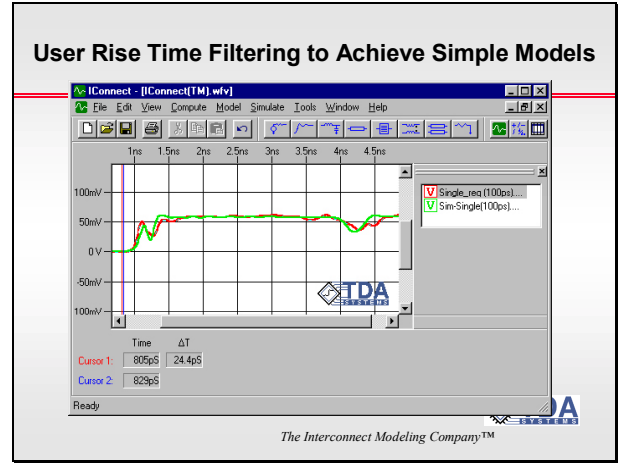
User Rise Time Filtering to Achieve Simple Models

IConnect - [IConnect(TM).wfv]

File Edit View Compute Model Simulate Tools Window Help

1ns 1.5ns 2ns 2.5ns 3ns 3.5ns 4ns 4.5ns

100mV
50mV
0 V
-50mV
-100mV

TDA SYSTEMS

V Single_req (100ps)....
V Sim-Single(100ps)....

Time ΔT
Cursor 1: 805pS 24.4pS
Cursor 2: 829pS

Ready

TDA SYSTEMS

The Interconnect Modeling Company™